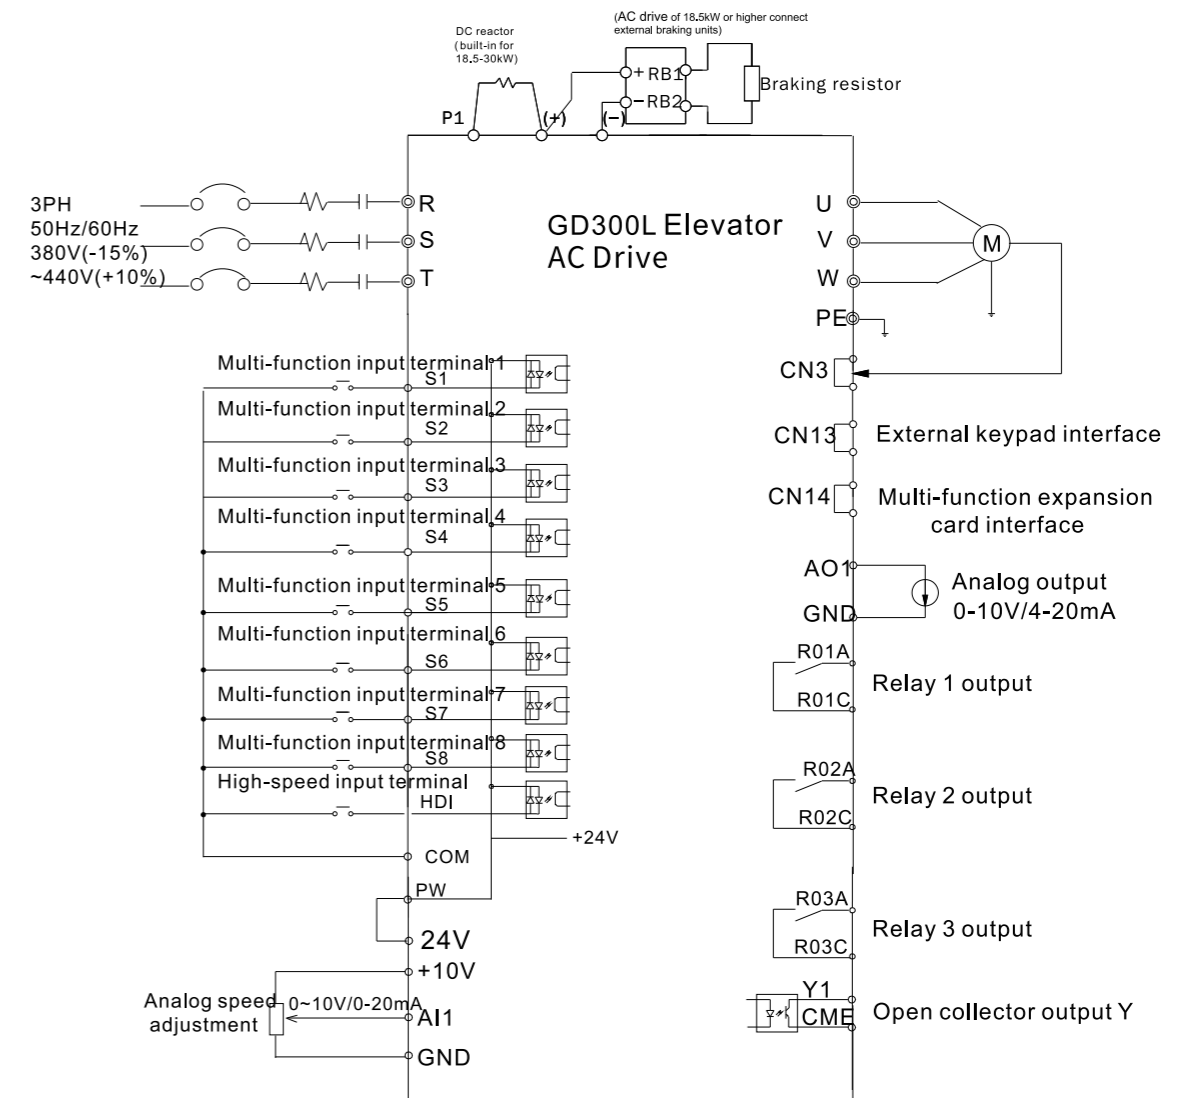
(AC drive of 18.5kW or higher connect external braking units)

DC reactor (built-in for 18.5-30kW)

+RB1
−RB2
Braking resistor

P1
(+)
(−)

3PH 50Hz/60Hz 380V(-15%) ~440V(+10%)

R
S
T

GD300L Elevator AC Drive

U
V
W
M
PE

Multi-function input terminal 1
S1
Multi-function input terminal 2
S2
Multi-function input terminal 3
S3
Multi-function input terminal 4
S4
Multi-function input terminal 5
S5
Multi-function input terminal 6
S6
Multi-function input terminal 7
S7
Multi-function input terminal 8
S8
High-speed input terminal
HDI
+24V
COM
PW
24V
+10V
Analog speed adjustment
0~10V/0-20mA
AI1
GND

CN3
CN13
External keypad interface
CN14
Multi-function expansion card interface
AO1
GND
Analog output 0-10V/4-20mA
R01A
R01C
Relay 1 output
R02A
R02C
Relay 2 output
R03A
R03C
Relay 3 output
Y1
CME
Open collector output Y